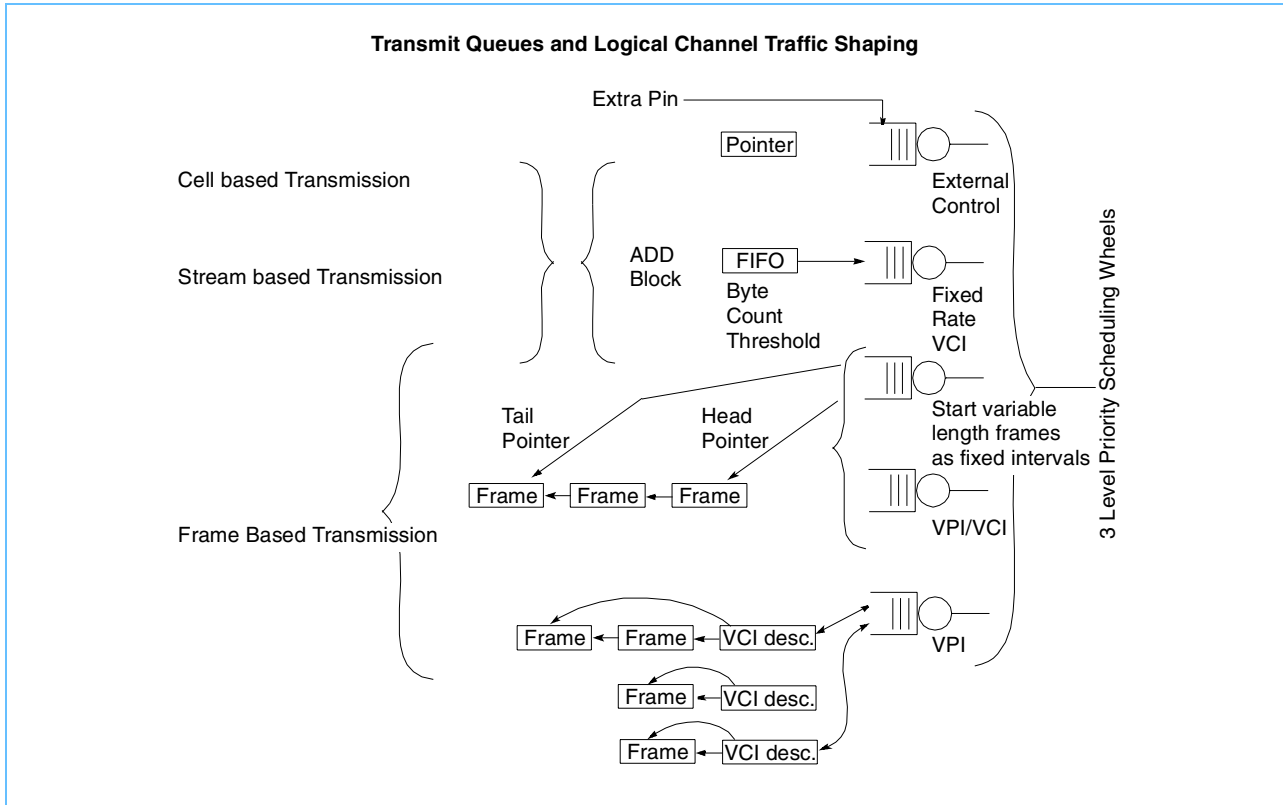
Transmit Queues and Logical Channel Traffic Shaping

Extra Pin

Pointer

External Control

Cell based Transmission

Stream based Transmission

ADD Block

FIFO

Byte Count Threshold

Fixed Rate VCI

Tail Pointer

Head Pointer

Start variable length frames as fixed intervals

Frame

Frame

Frame

VPI/VCI

Frame Based Transmission

3 Level Priority Scheduling Wheels

Frame

Frame

VCI desc.

VPI

Frame

VCI desc.

Frame

VCI desc.